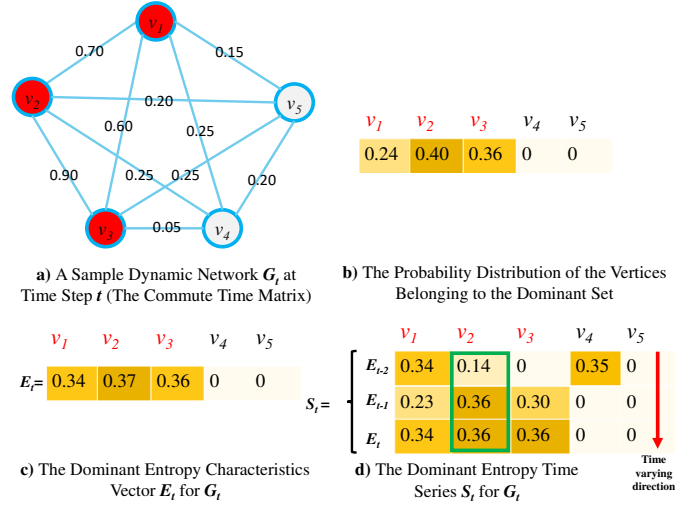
$v_1$ $v_2$ $v_3$ $v_4$ $v_5$

0.70 0.15 0.20 0.60 0.25 0.90 0.25 0.25 0.20 0.05

a) A Sample Dynamic Network $G_t$ at Time Step $t$ (The Commute Time Matrix)

| $v_1$ | $v_2$ | $v_3$ | $v_4$ | $v_5$ |
|---|---|---|---|---|
| 0.24 | 0.40 | 0.36 | 0 | 0 |

b) The Probability Distribution of the Vertices Belonging to the Dominant Set

$E_t$=

| $v_1$ | $v_2$ | $v_3$ | $v_4$ | $v_5$ |
|---|---|---|---|---|
| 0.34 | 0.37 | 0.36 | 0 | 0 |

c) The Dominant Entropy Characteristics Vector $E_t$ for $G_t$

$S_t$=

| | $v_1$ | $v_2$ | $v_3$ | $v_4$ | $v_5$ |
|---|---|---|---|---|---|
| $E_{t-2}$ | 0.34 | 0.14 | 0 | 0.35 | 0 |
| $E_{t-1}$ | 0.23 | 0.36 | 0.30 | 0 | 0 |
| $E_t$ | 0.34 | 0.36 | 0.36 | 0 | 0 |

Time varying direction

d) The Dominant Entropy Time Series $S_t$ for $G_t$